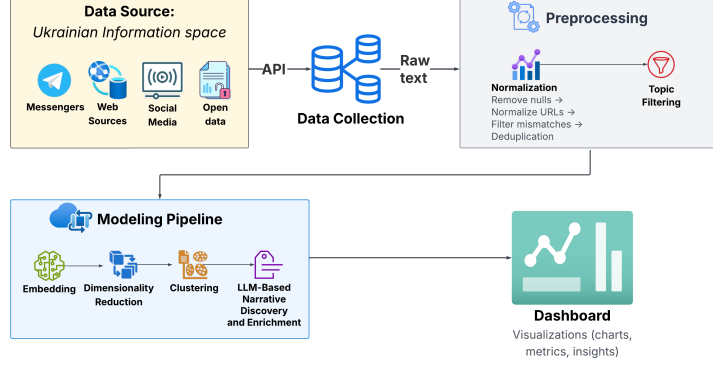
Data Source:
Ukrainian Information space

Messengers
Web Sources
Social Media
Open data

API

Data Collection

Raw text

Preprocessing

Normalization
Remove nulls →
Normalize URLs →
Filter mismatches →
Deduplication

Topic Filtering

Modeling Pipeline

Embedding
Dimensionality Reduction
Clustering
LLM-Based Narrative Discovery and Enrichment

Dashboard
Visualizations (charts, metrics, insights)